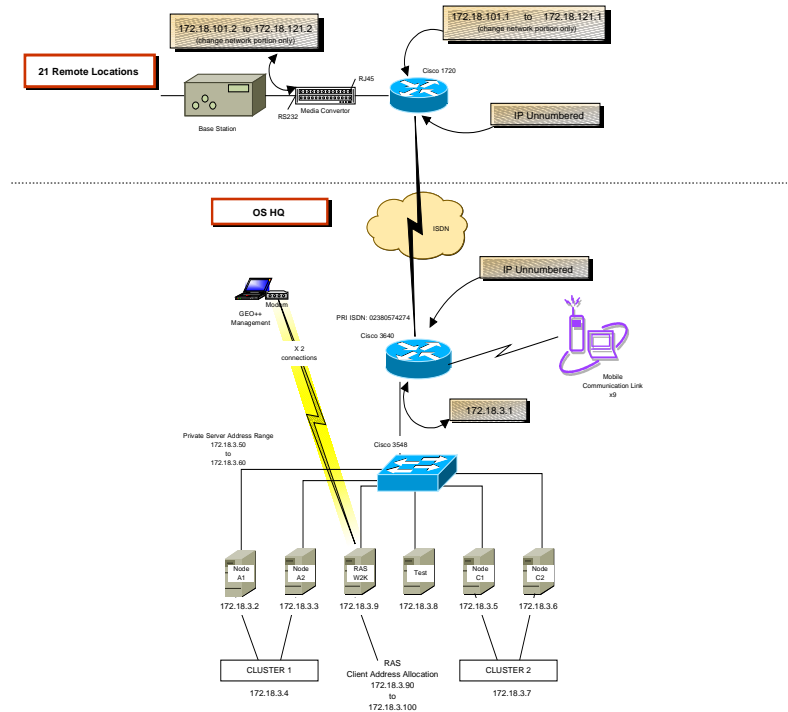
172.18.101.2 to 172.18.121.2
(change network portion only)

172.18.101.1 to 172.18.121.1
(change network portion only)

21 Remote Locations

RJ45

Cisco 1720

Base Station

Media Convertor

RS232

IP Unnumbered

OS HQ

ISDN

IP Unnumbered

Modem

GEO++ Management

PRI ISDN: 02380574274

Cisco 3640

X 2 connections

Mobile Communication Link x9

172.18.3.1

Private Server Address Range
172.18.3.50
to
172.18.3.60

Cisco 3548

Node A1

Node A2

RAS W2K

Test

Node C1

Node C2

172.18.3.2

172.18.3.3

172.18.3.9

172.18.3.8

172.18.3.5

172.18.3.6

CLUSTER 1

172.18.3.4

RAS
Client Address Allocation
172.18.3.90
to
172.18.3.100

CLUSTER 2

172.18.3.7